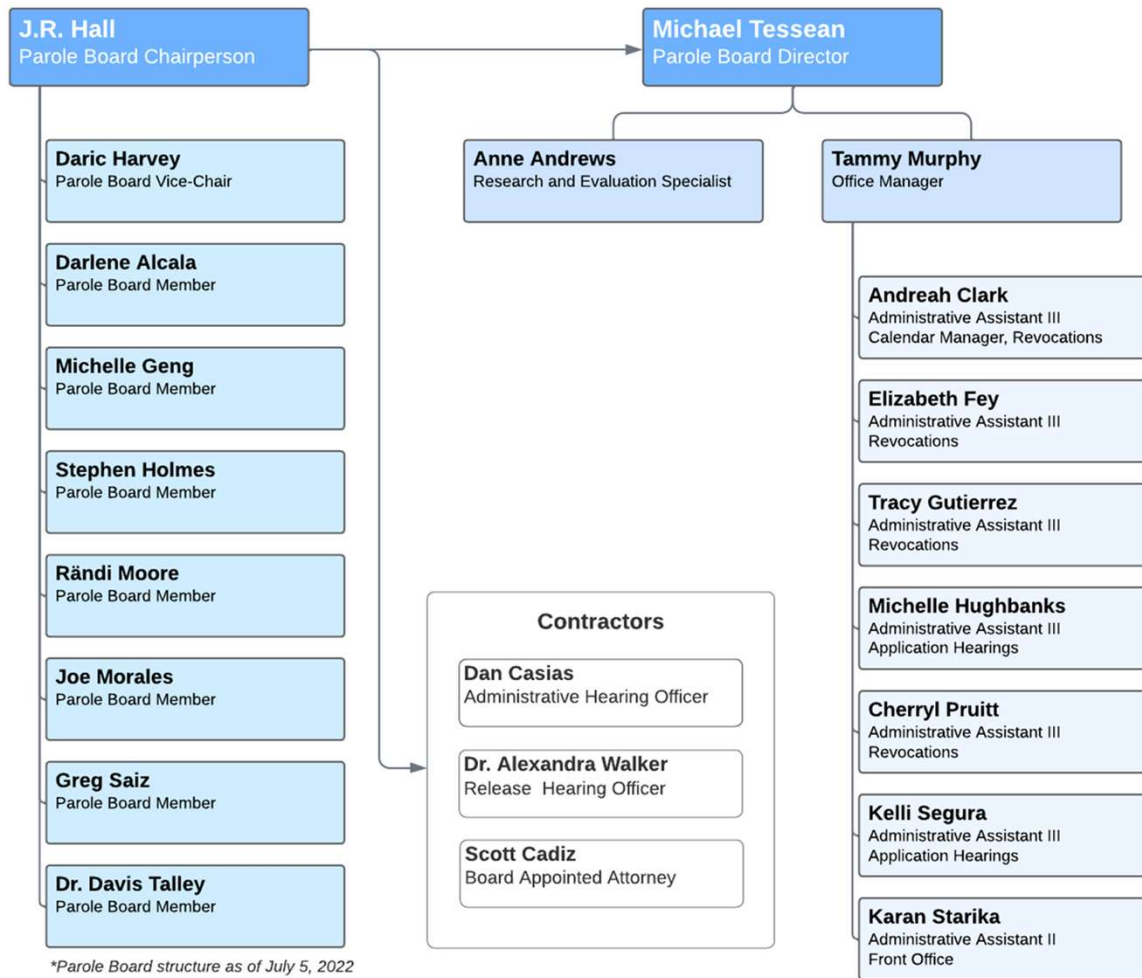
**J.R. Hall**
Parole Board Chairperson

**Michael Tessean**
Parole Board Director

**Daric Harvey**
Parole Board Vice-Chair

**Darlene Alcala**
Parole Board Member

**Michelle Geng**
Parole Board Member

**Stephen Holmes**
Parole Board Member

**Rändi Moore**
Parole Board Member

**Joe Morales**
Parole Board Member

**Greg Saiz**
Parole Board Member

**Dr. Davis Talley**
Parole Board Member

**Anne Andrews**
Research and Evaluation Specialist

**Tammy Murphy**
Office Manager

**Contractors**

**Dan Casias**
Administrative Hearing Officer

**Dr. Alexandra Walker**
Release Hearing Officer

**Scott Cadiz**
Board Appointed Attorney

**Andreah Clark**
Administrative Assistant III
Calendar Manager, Revocations

**Elizabeth Fey**
Administrative Assistant III
Revocations

**Tracy Gutierrez**
Administrative Assistant III
Revocations

**Michelle Hughbanks**
Administrative Assistant III
Application Hearings

**Cherryl Pruitt**
Administrative Assistant III
Revocations

**Kelli Segura**
Administrative Assistant III
Application Hearings

**Karan Starika**
Administrative Assistant II
Front Office

*Parole Board structure as of July 5, 2022